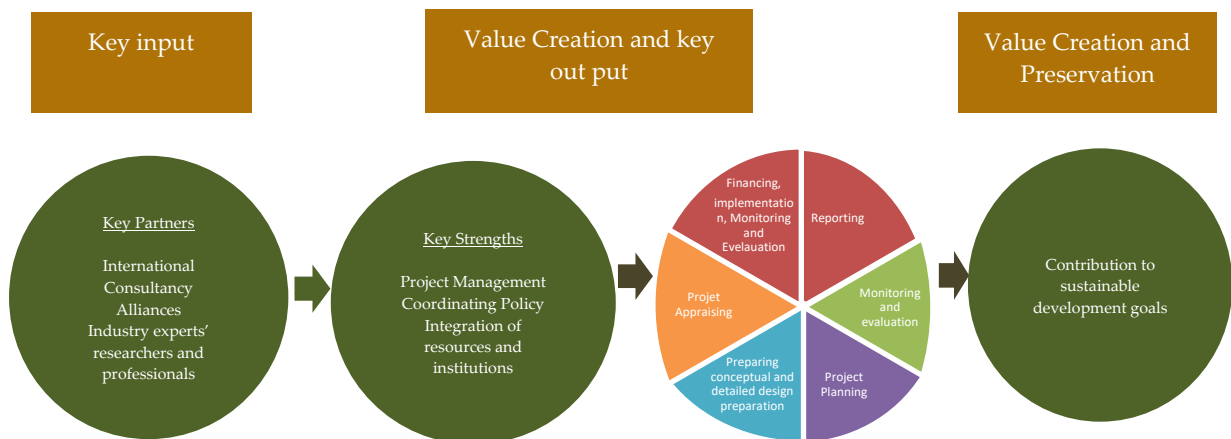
Key input

Value Creation and key out put

Value Creation and Preservation

Key Partners

International Consultancy Alliances Industry experts' researchers and professionals

Key Strengths

Project Management Coordinating Policy Integration of resources and institutions

Financing, implementation, Monitoring and Evelauation

Reporting

Monitoring and evaluation

Project Planning

Preparing conceptual and detailed design preparation

Projet Appraising

Contribution to sustainable development goals